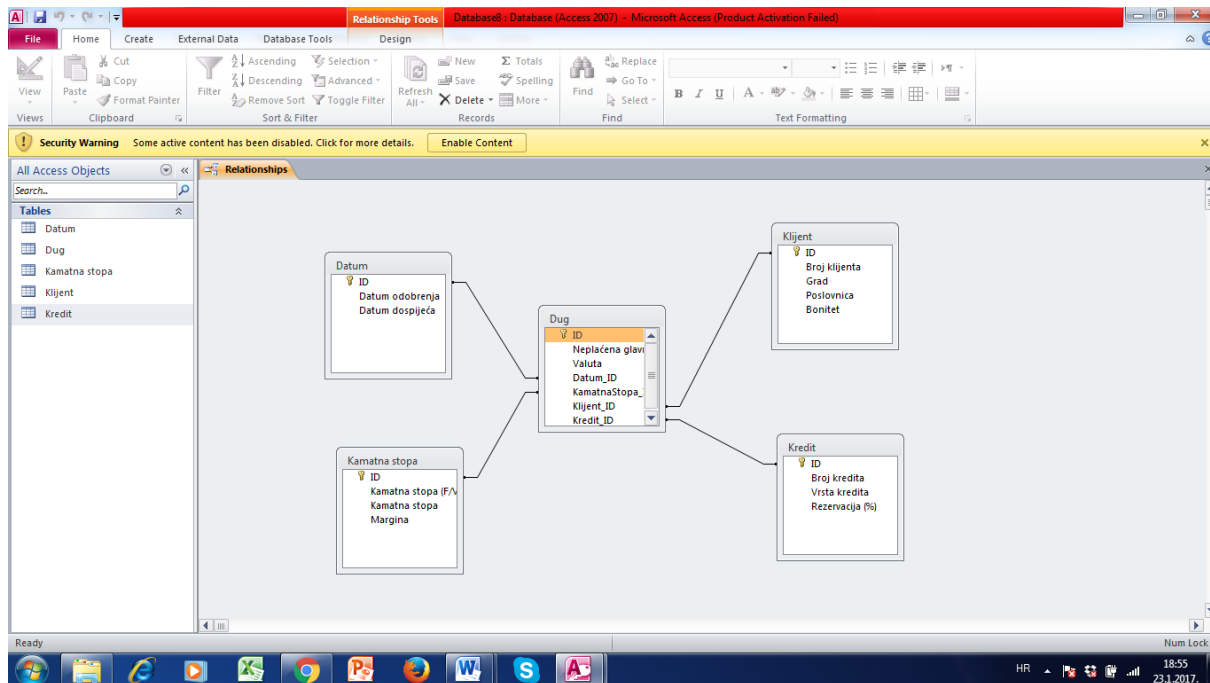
Relationship Tools
Database8 : Database (Access 2007) - Microsoft Access (Product Activation Failed)

File
Home
Create
External Data
Database Tools
Design

View
Paste
Cut
Copy
Format Painter
Filter
Ascending
Descending
Remove Sort
Selection
Advanced
Toggle Filter
Refresh All
New
Save
Delete
Totals
Spelling
More
Find
Replace
Go To
Select
Views
Clipboard
Sort & Filter
Records
Find
Text Formatting

Security Warning Some active content has been disabled. Click for more details.
Enable Content

All Access Objects
Search...
Tables
Datum
Dug
Kamatna stopa
Klijent
Kredit

Relationships

Datum
ID
Datum odobrenja
Datum dospijeća

Dug
ID
Neplaćena glavi
Valuta
Datum_ID
KamatnaStopa_
Klijent_ID
Kredit_ID

Klijent
ID
Broj klijenta
Grad
Poslovnica
Bonitet

Kamatna stopa
ID
Kamatna stopa (F/V
Kamatna stopa
Margina

Kredit
ID
Broj kredita
Vrsta kredita
Rezervacija (%)

Ready
Num Lock

HR
18:55
23.1.2017.